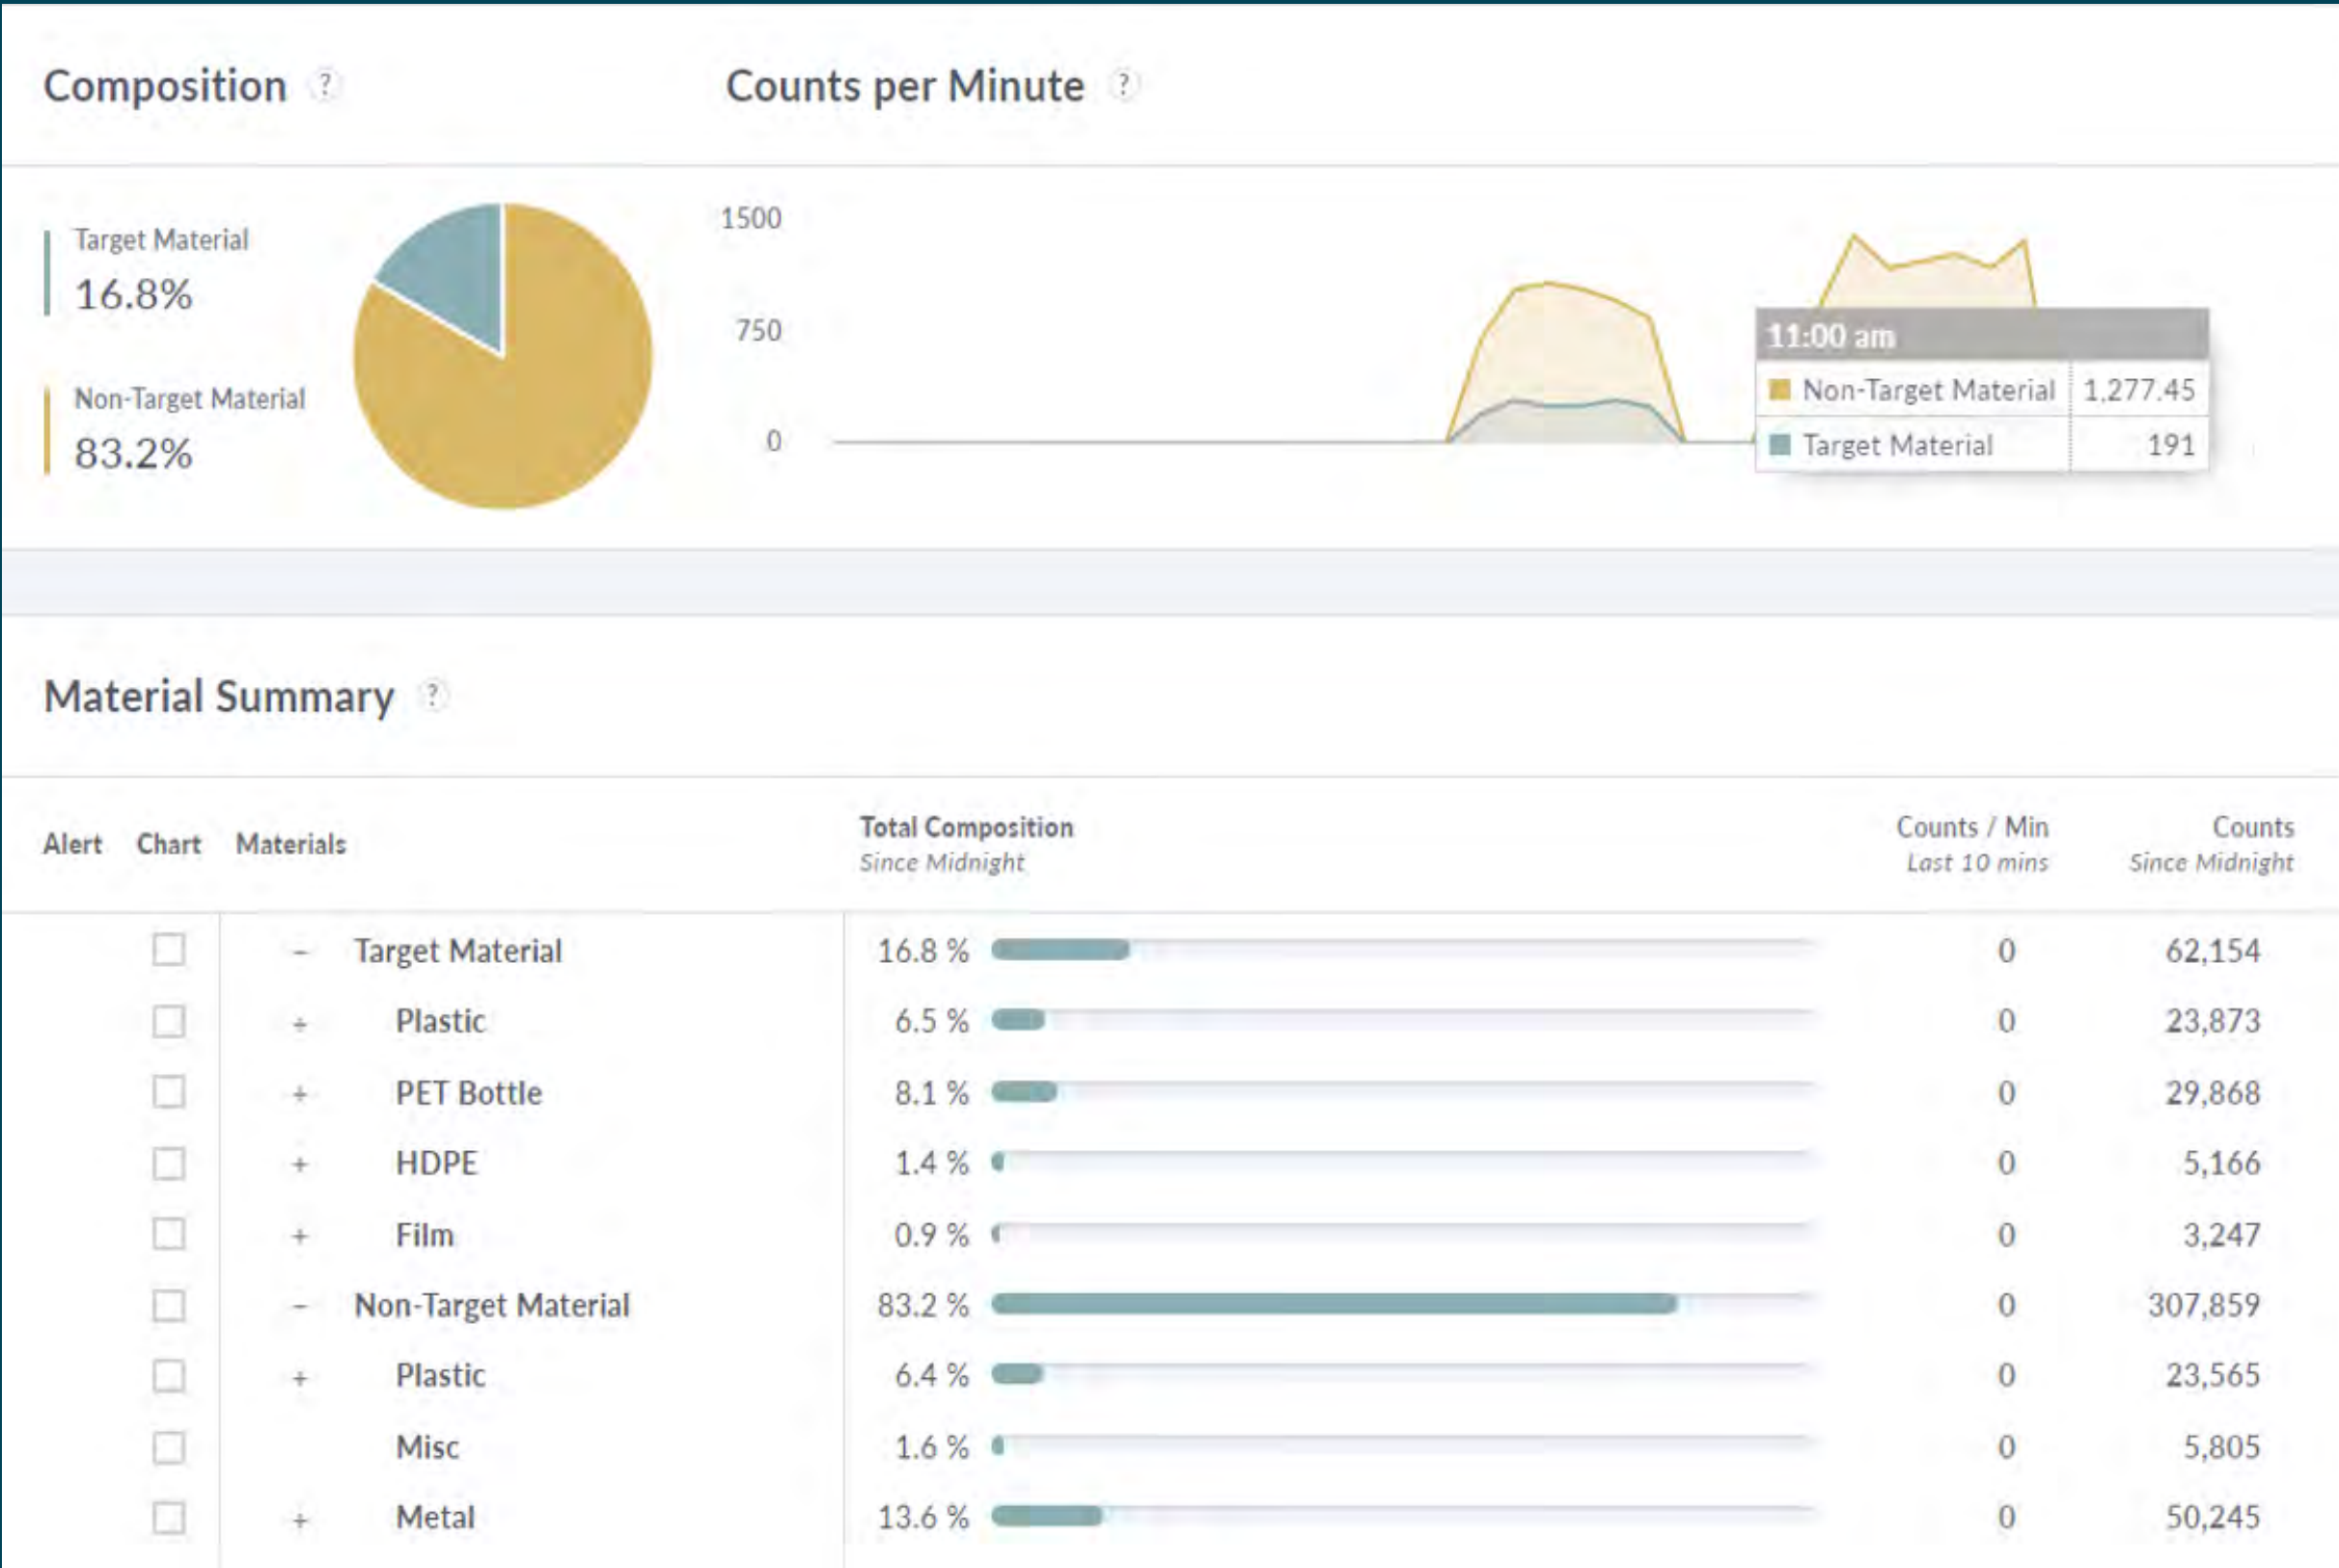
Composition ?

Counts per Minute ?

Target Material
16.8%

Non-Target Material
83.2%

1500
750
0

11:00 am
Non-Target Material 1,277.45
Target Material 191

Material Summary ?

| Alert | Chart | Materials | Total Composition Since Midnight | Counts / Min Last 10 mins | Counts Since Midnight |
|---|---|---|---|---|---|
| | ☐ | – Target Material | 16.8 % | 0 | 62,154 |
| | ☐ | + Plastic | 6.5 % | 0 | 23,873 |
| | ☐ | + PET Bottle | 8.1 % | 0 | 29,868 |
| | ☐ | + HDPE | 1.4 % | 0 | 5,166 |
| | ☐ | + Film | 0.9 % | 0 | 3,247 |
| | ☐ | – Non-Target Material | 83.2 % | 0 | 307,859 |
| | ☐ | + Plastic | 6.4 % | 0 | 23,565 |
| | ☐ | Misc | 1.6 % | 0 | 5,805 |
| | ☐ | + Metal | 13.6 % | 0 | 50,245 |